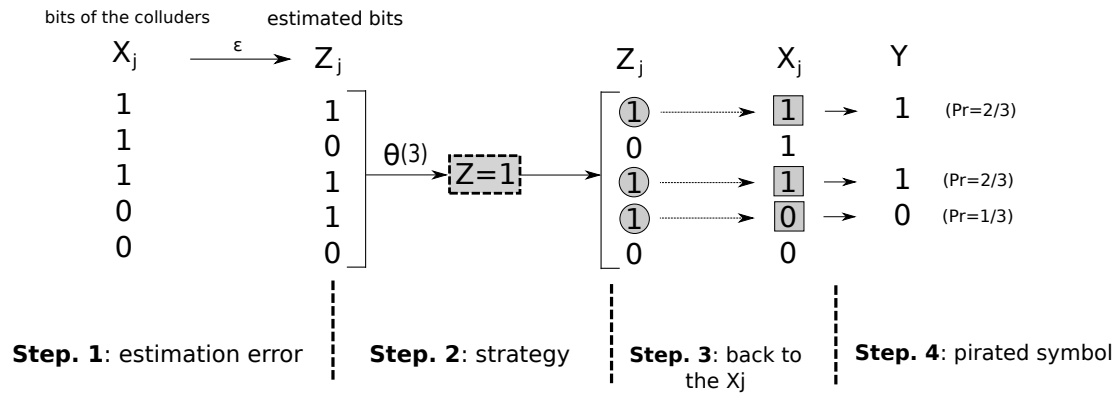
bits of the colluders

estimated bits

$X_j$ $\xrightarrow{\varepsilon}$ $Z_j$

1 1 1 0 0

1 0 1 1 0

$\theta^{(3)}$

Z=1

$Z_j$

1 0 1 1 0

$X_j$

1 1 1 0 0

Y

1 (Pr=2/3)

1 (Pr=2/3)

0 (Pr=1/3)

**Step. 1**: estimation error

**Step. 2**: strategy

**Step. 3**: back to the Xj

**Step. 4**: pirated symbol